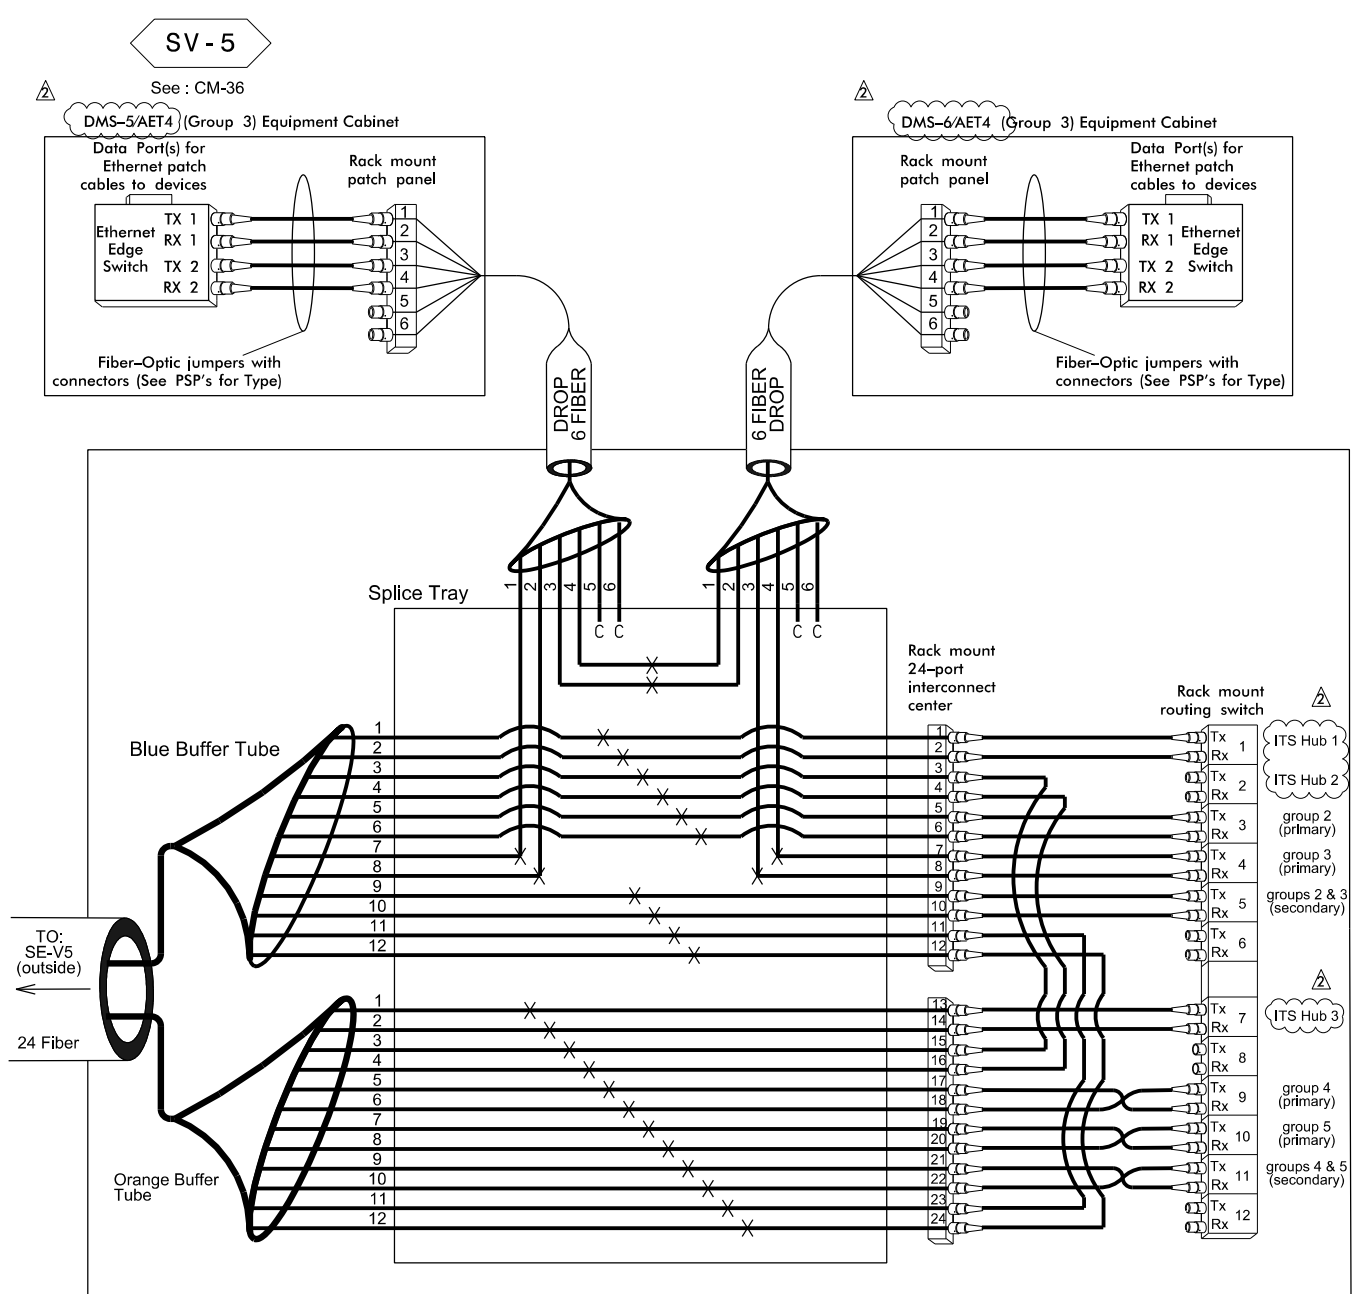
SV - 5

See : CM-36

2

DMS-5/AET4 (Group 3) Equipment Cabinet

Data Port(s) for Ethernet patch cables to devices

Rack mount patch panel

Ethernet Edge Switch

TX 1
RX 1
TX 2
RX 2

1
2
3
4
5
6

Fiber-Optic jumpers with connectors (See PSP's for Type)

2

DMS-6/AET4 (Group 3) Equipment Cabinet

Rack mount patch panel

Data Port(s) for Ethernet patch cables to devices

1
2
3
4
5
6

TX 1
RX 1
TX 2
RX 2

Ethernet Edge Switch

Fiber-Optic jumpers with connectors (See PSP's for Type)

DROP 6 FIBER

6 FIBER DROP

1 2 3 4 5 6
C C

1 2 3 4 5 6
C C

Splice Tray

Rack mount 24-port interconnect center

Rack mount routing switch

2

Blue Buffer Tube

1
2
3
4
5
6
7
8
9
10
11
12

1
2
3
4
5
6
7
8
9
10
11
12
13
14
15
16
17
18
19
20
21
22
23
24

Tx Rx 1 ITS Hub 1
Tx Rx 2 ITS Hub 2
Tx Rx 3 group 2 (primary)
Tx Rx 4 group 3 (primary)
Tx Rx 5 groups 2 & 3 (secondary)
Tx Rx 6

2

Tx Rx 7 ITS Hub 3
Tx Rx 8
Tx Rx 9 group 4 (primary)
Tx Rx 10 group 5 (primary)
Tx Rx 11 groups 4 & 5 (secondary)
Tx Rx 12

TO: SE-V5 (outside)

24 Fiber

1
2
3
4
5
6
7
8
9
10
11
12

Orange Buffer Tube